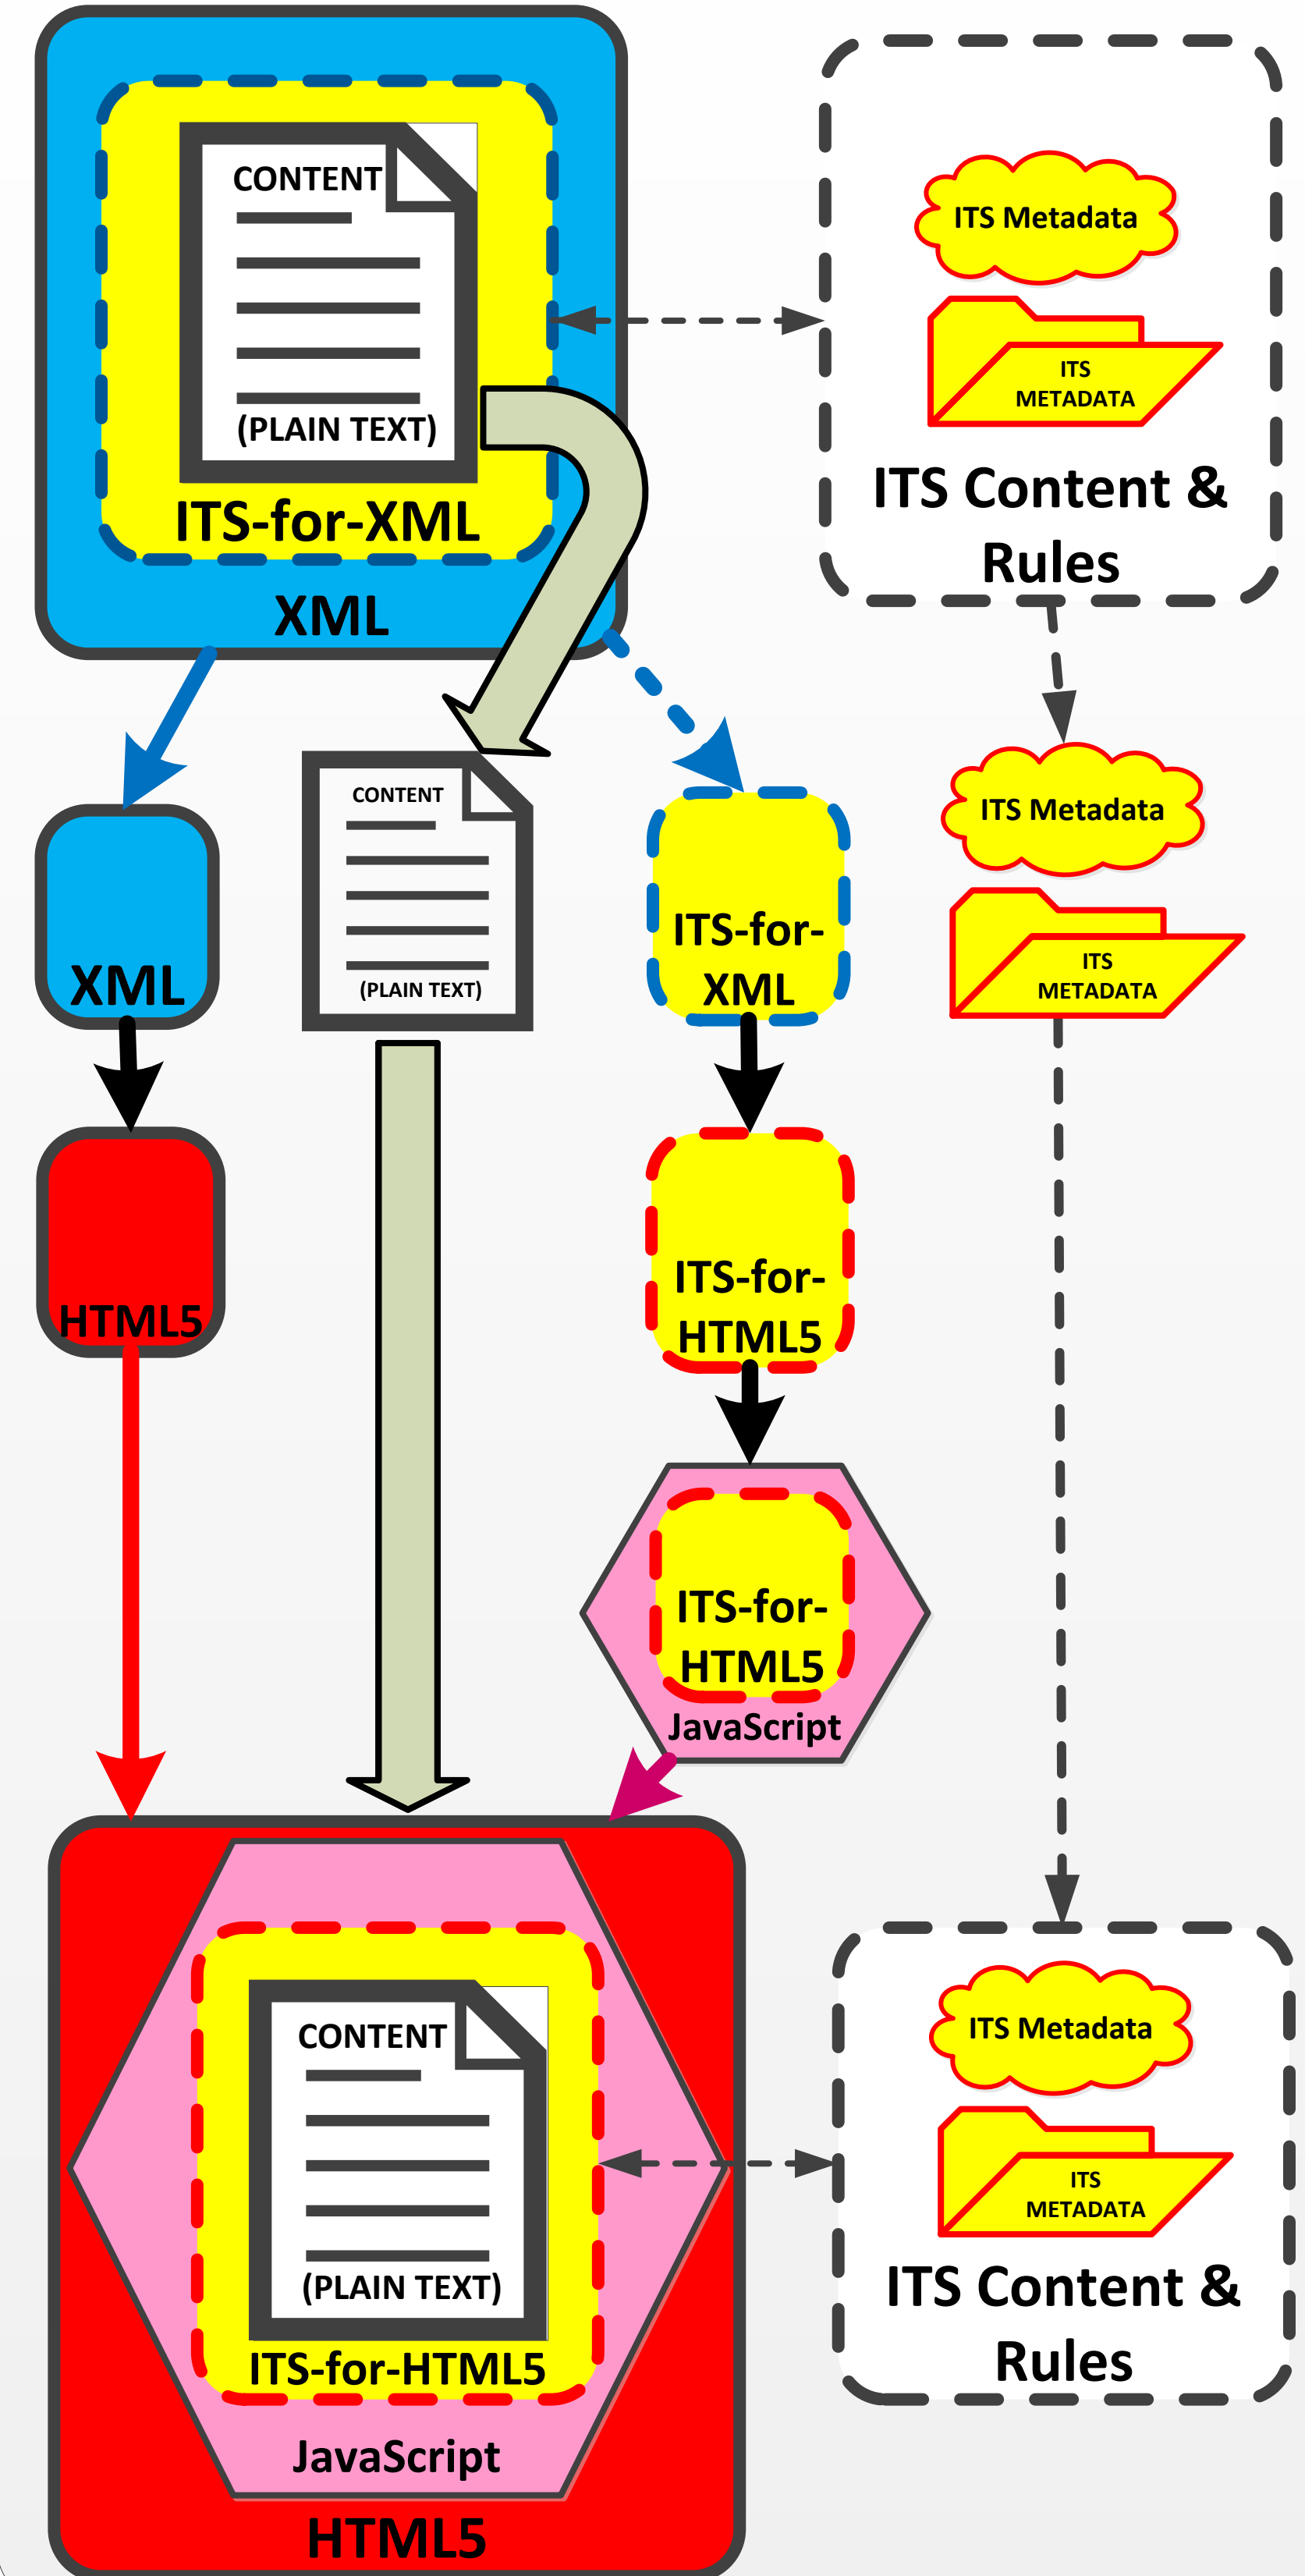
CONTENT

(PLAIN TEXT)

ITS-for-XML

XML

ITS Metadata

ITS METADATA

ITS Content & Rules

XML

CONTENT

(PLAIN TEXT)

ITS-for-XML

ITS Metadata

ITS METADATA

HTML5

ITS-for-HTML5

ITS-for-HTML5

JavaScript

CONTENT

(PLAIN TEXT)

ITS-for-HTML5

JavaScript

HTML5

ITS Metadata

ITS METADATA

ITS Content & Rules